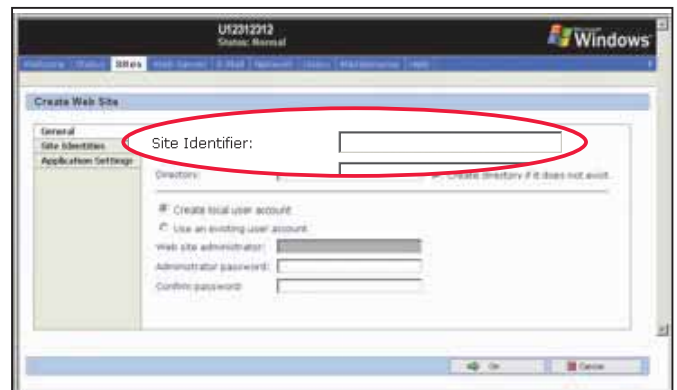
U12312312
Status: Normal

Microsoft Windows

Welcome Status Sites Web Server E-Mail Network Users Maintenance Help

Create Web Site

General
Site Identities
Application Settings

Site Identifier:

Directory:

Create directory if it does not exist.

Create local user account

Use an existing user account

Web site administrator:

Administrator password:

Confirm password:

OK

Cancel